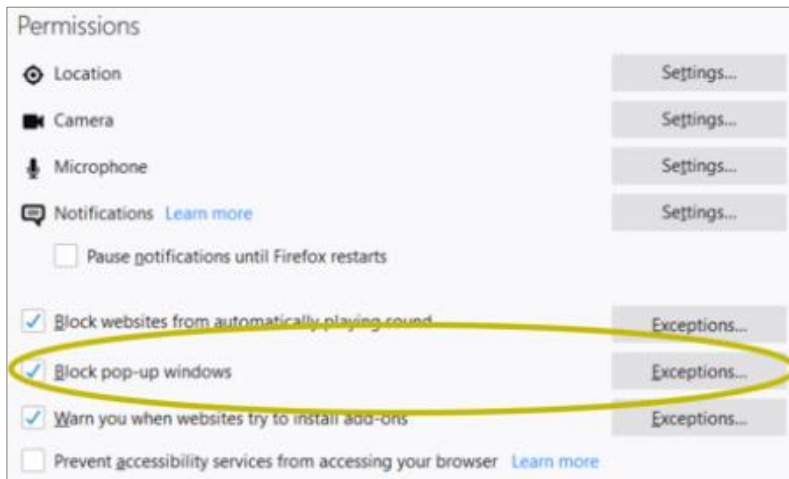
Permissions

Location Settings...

Camera Settings...

Microphone Settings...

Notifications Learn more Settings...

Pause notifications until Firefox restarts

Block websites from automatically playing sound Exceptions...

Block pop-up windows Exceptions...

Warn you when websites try to install add-ons Exceptions...

Prevent accessibility services from accessing your browser Learn more